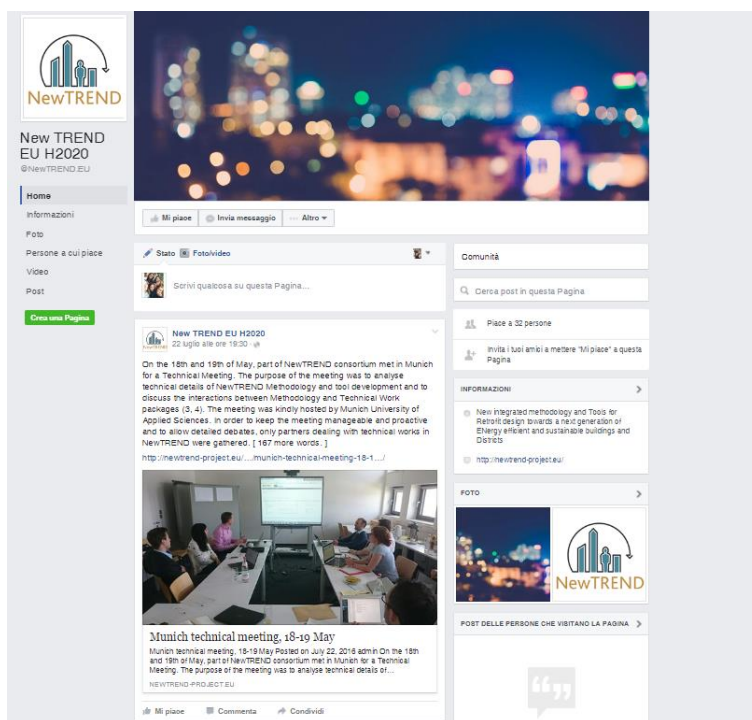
NewTREND

New TREND EU H2020
@NewTREND.EU

Home
Informazioni
Foto
Persone a cui piace
Video
Post

Crea una Pagina

Mi piace
Invia messaggio
Altro

Stato
Foto/video

Scrivi qualcosa su questa Pagina...

New TREND EU H2020
22 luglio alle ore 19:30

On the 18th and 19th of May, part of NewTREND consortium met in Munich for a Technical Meeting. The purpose of the meeting was to analyse technical details of NewTREND Methodology and tool development and to discuss the interactions between Methodology and Technical Work packages (3, 4). The meeting was kindly hosted by Munich University of Applied Sciences. In order to keep the meeting manageable and proactive and to allow detailed debates, only partners dealing with technical works in NewTREND were gathered. [ 167 more words. ]

http://newtrend-project.eu/..../munich-technical-meeting-18-1.../

Munich technical meeting, 18-19 May
Munich technical meeting, 18-19 May Posted on July 22, 2016 admin On the 18th and 19th of May, part of NewTREND consortium met in Munich for a Technical Meeting. The purpose of the meeting was to analyse technical details of...
NEWTREND-PROJECT.EU

Mi piace
Commenta
Condividi

Comunità

Cerca post in questa Pagina

Piace a 32 persone

Invita i tuoi amici a mettere "Mi piace" a questa Pagina

INFORMAZIONI

New integrated methodology and Tools for Retrofit design towards a next generation of ENergy efficient and sustainable buildings and Districts

http://newtrend-project.eu/

FOTO

NewTREND

POST DELLE PERSONE CHE VISITANO LA PAGINA